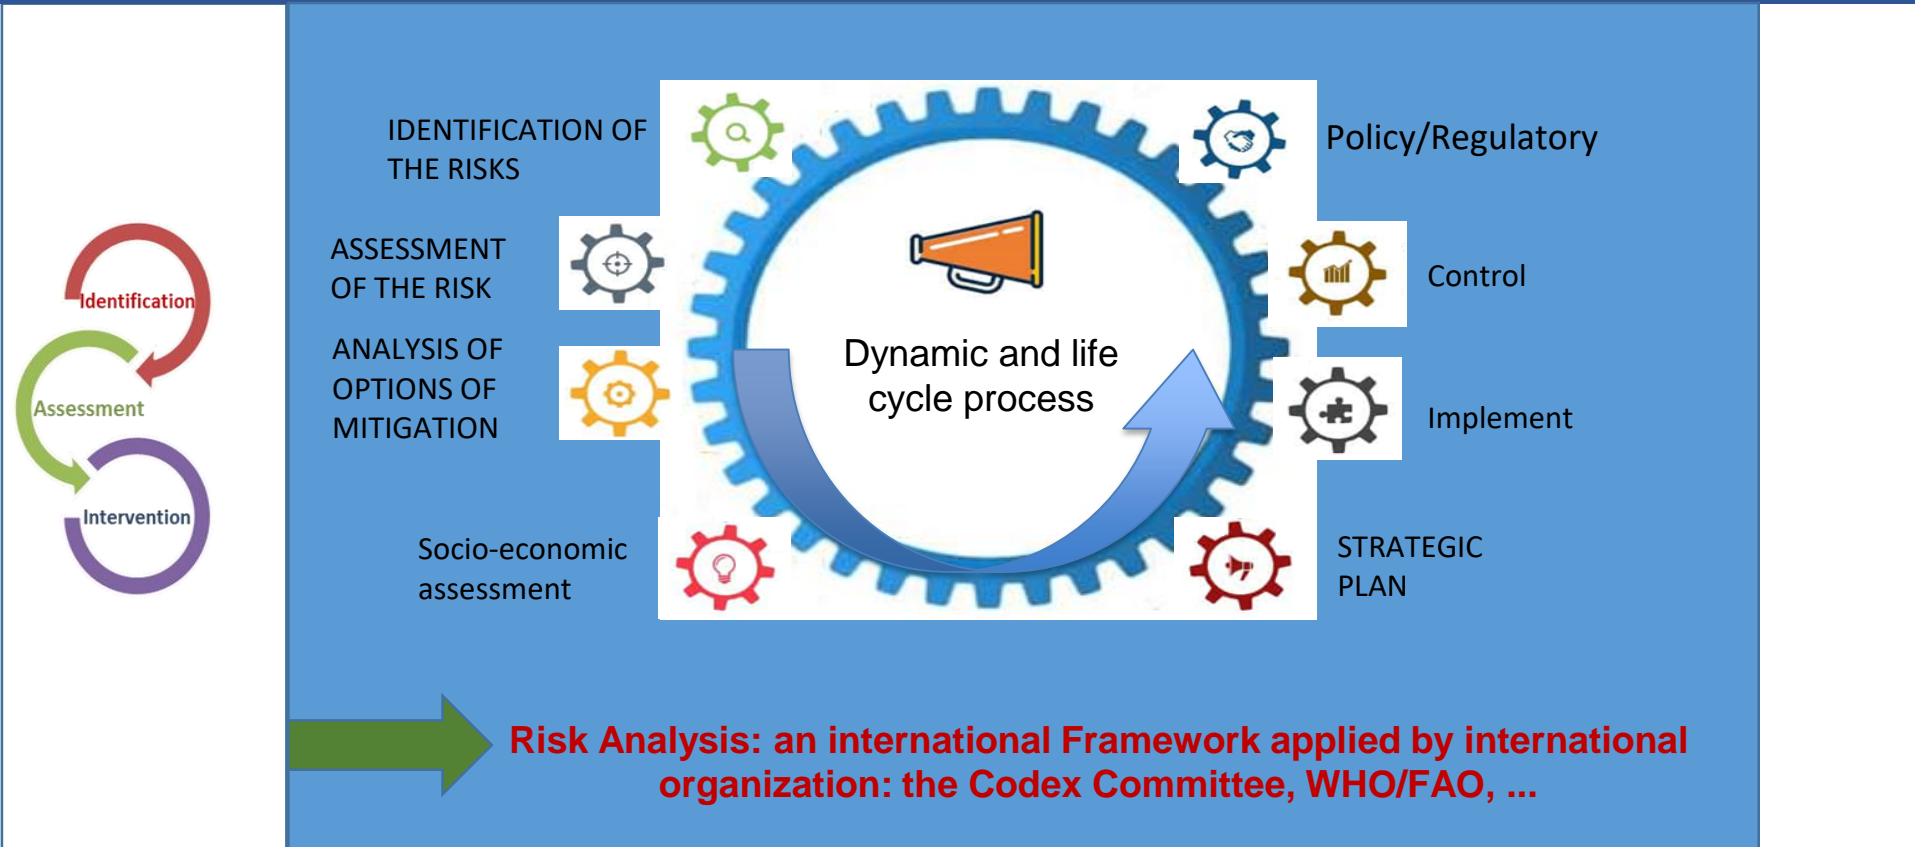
Identification

Assessment

Intervention

IDENTIFICATION OF THE RISKS

ASSESSMENT OF THE RISK

ANALYSIS OF OPTIONS OF MITIGATION

Socio-economic assessment

Dynamic and life cycle process

Policy/Regulatory

Control

Implement

STRATEGIC PLAN

Risk Analysis: an international Framework applied by international organization: the Codex Committee, WHO/FAO, ...